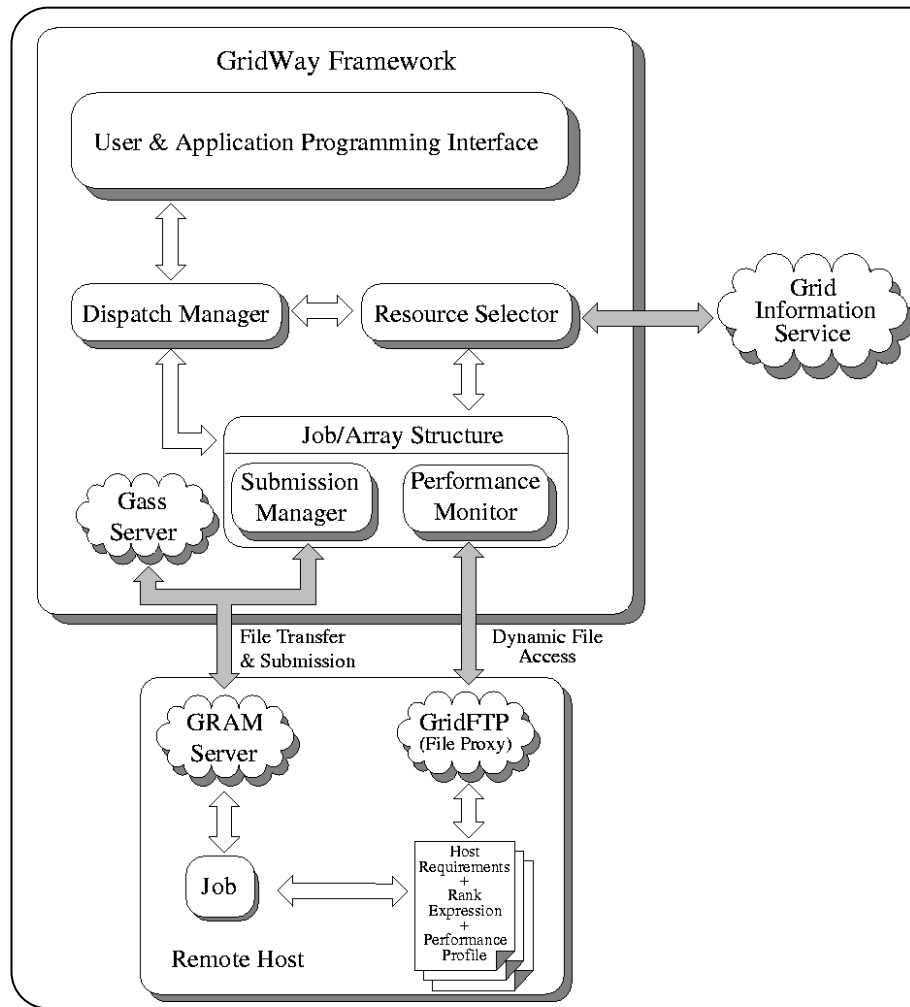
GridWay Framework

User & Application Programming Interface

Dispatch Manager

Resource Selector

Grid Information Service

Job/Array Structure

Submission Manager

Performance Monitor

Gass Server

File Transfer & Submission

Dynamic File Access

GRAM Server

GridFTP (File Proxy)

Job

Host Requirements + Rank Expression + Performance Profile

Remote Host